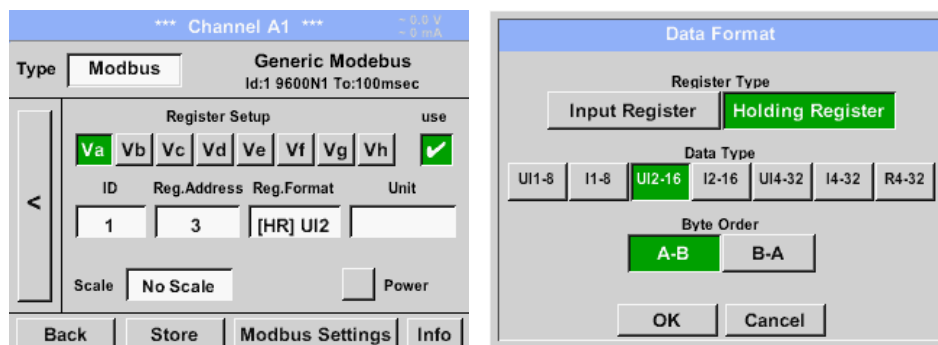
*** Channel A1 ***
~ 0.0 V
~ 0 mA

Type
Modbus
Generic Modebus
Id:1 9600N1 To:100msec

Register Setup
use
Va Vb Vc Vd Ve Vf Vg Vh

<

ID
Reg.Address
Reg.Format
Unit
1
3
[HR] UI2

Scale
No Scale
Power

Back
Store
Modbus Settings
Info

Data Format

Register Type
Input Register
Holding Register

Data Type
UI1-8
I1-8
UI2-16
I2-16
UI4-32
I4-32
R4-32

Byte Order
A-B
B-A

OK
Cancel